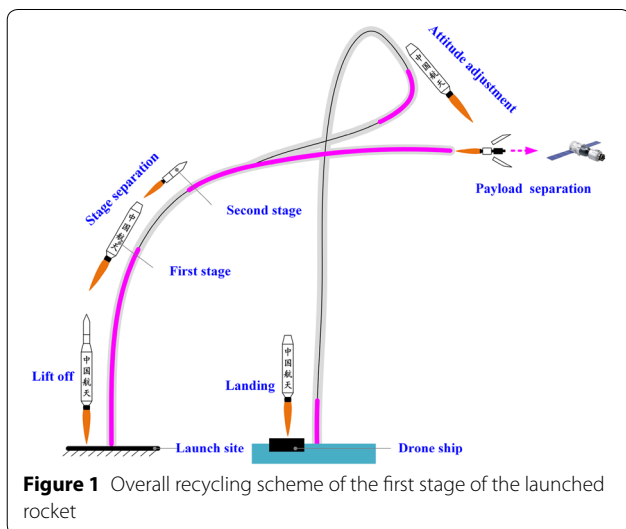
Attitude adjustment

Stage separation

Second stage

Payload separation

First stage

中国航天

Lift off

中国航天

Landing

Launch site

Drone ship

**Figure 1** Overall recycling scheme of the first stage of the launched rocket